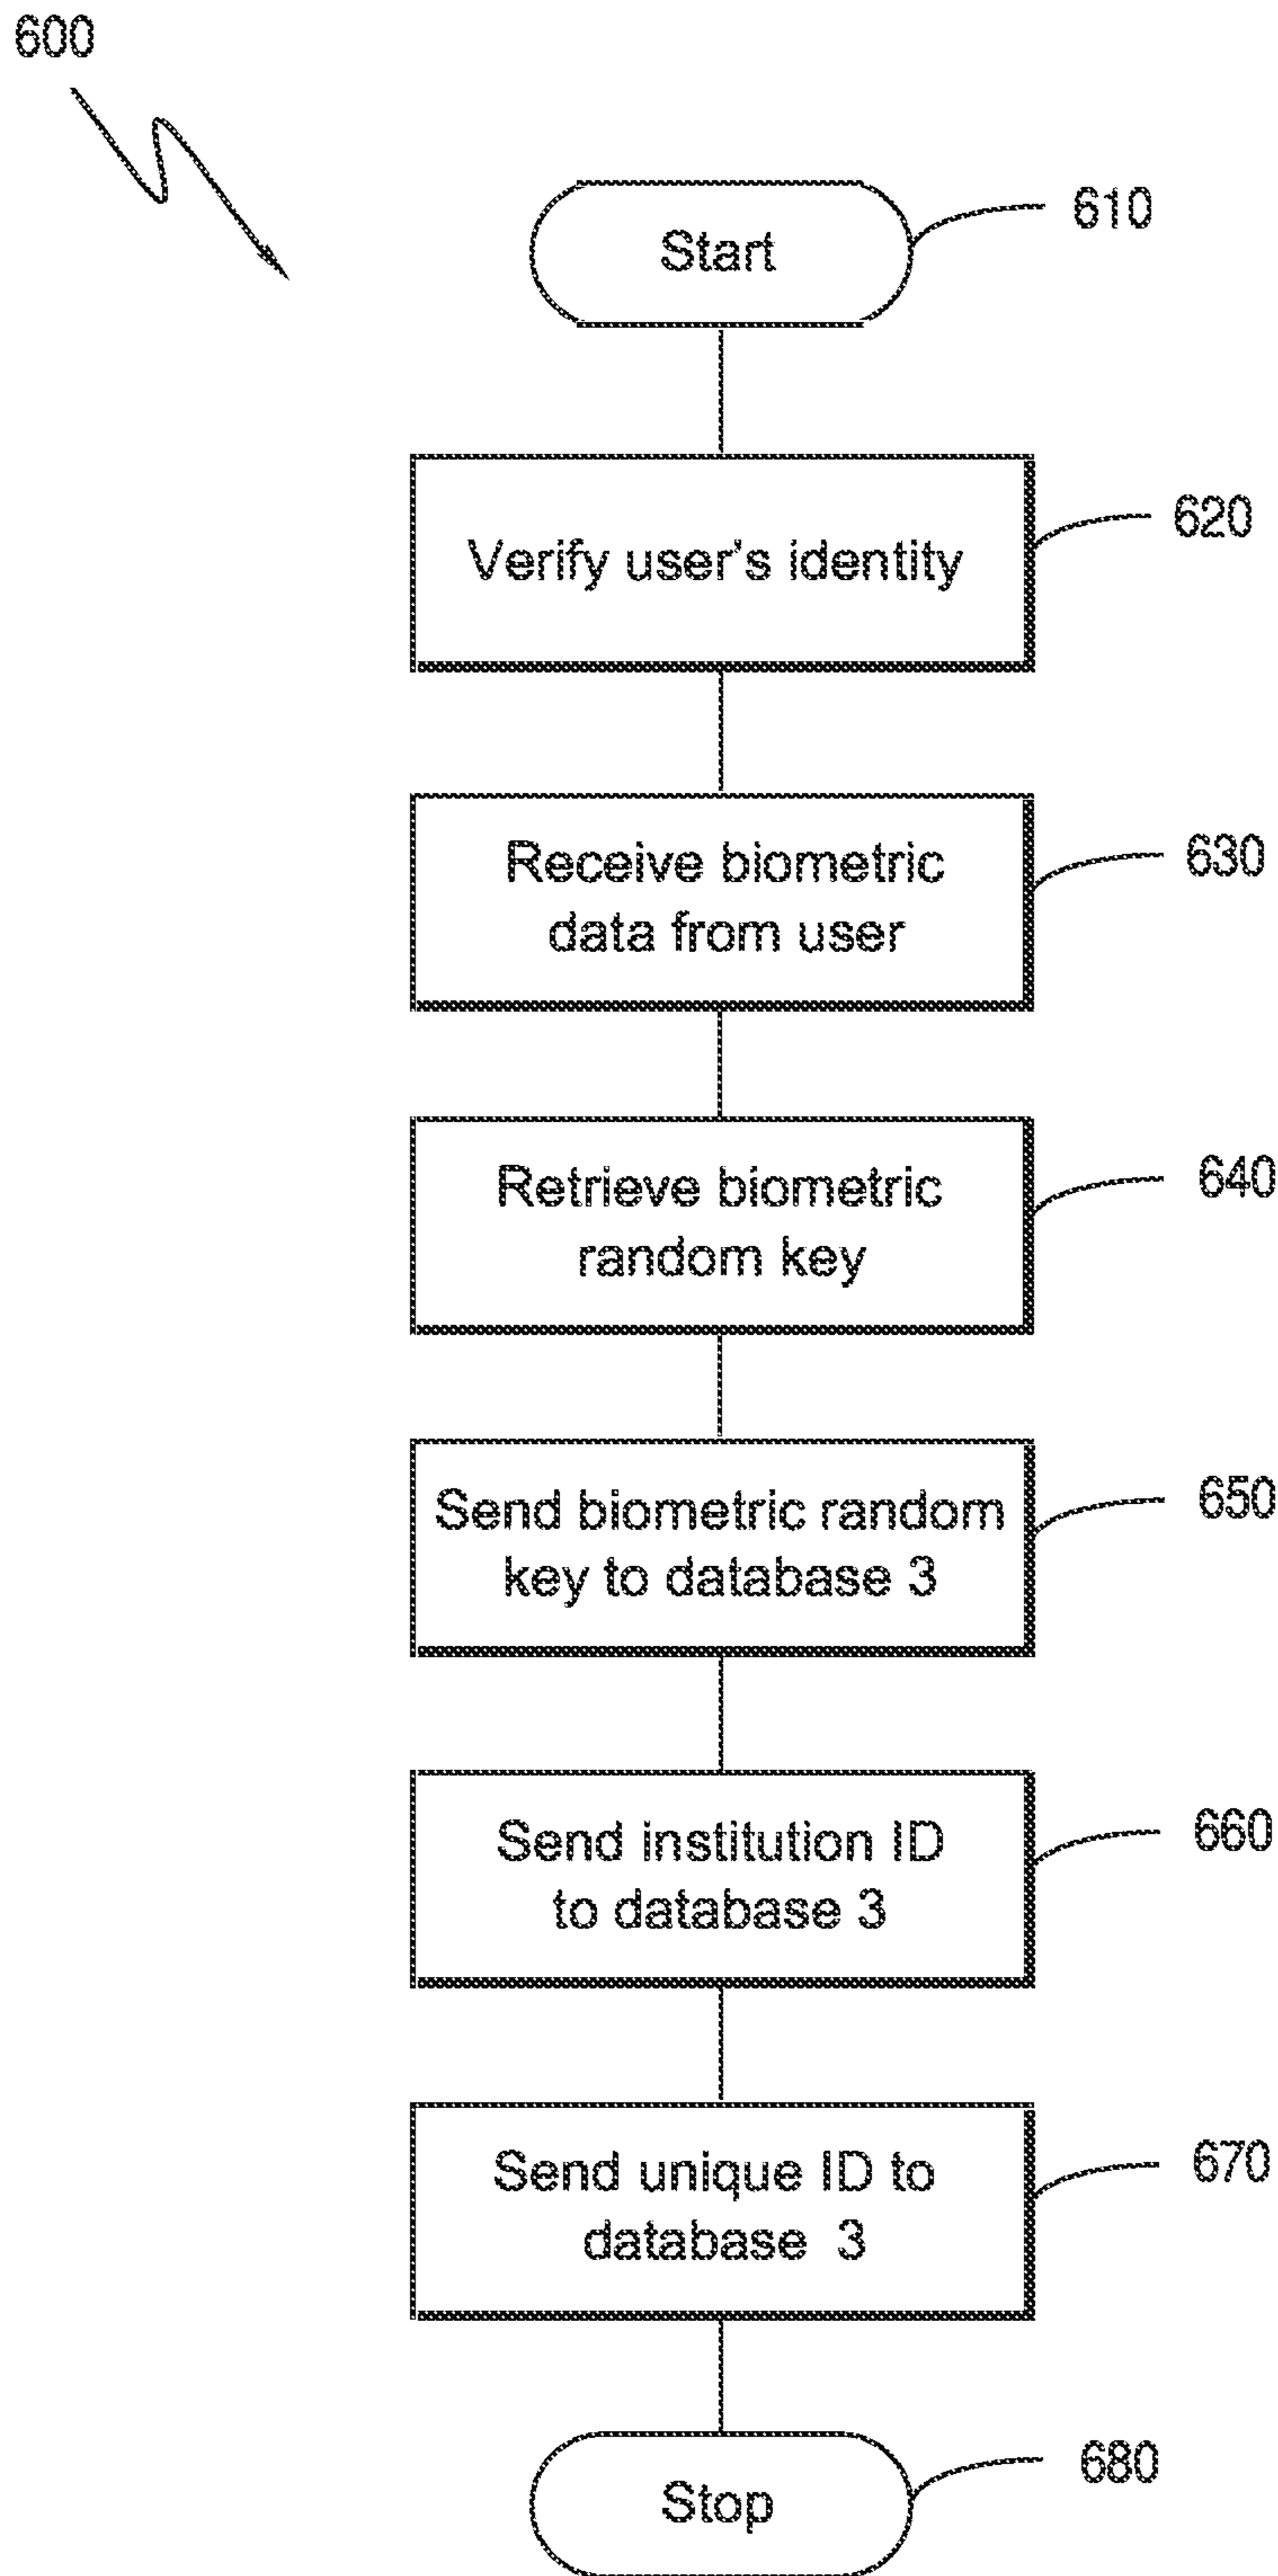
600

Start

610

Verify user's identity

620

Receive biometric data from user

630

Retrieve biometric random key

640

Send biometric random key to database 3

650

Send institution ID to database 3

660

Send unique ID to database 3

670

Stop

680